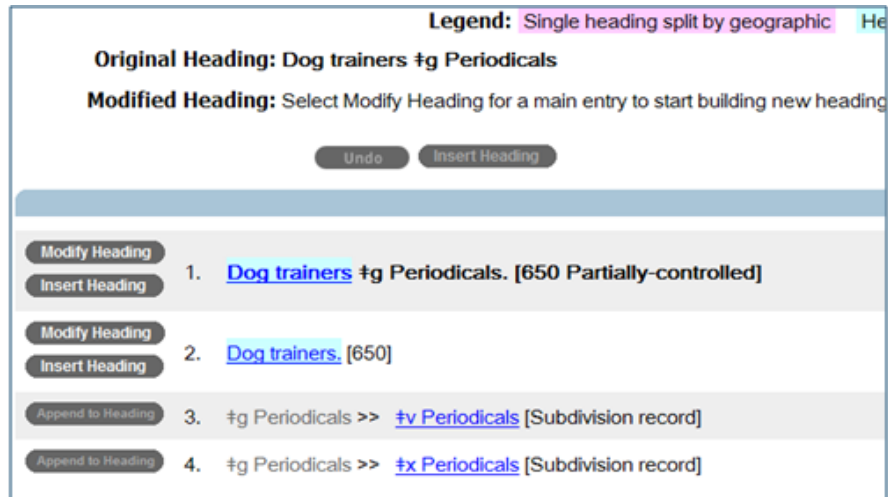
Legend: Single heading split by geographic He

Original Heading: Dog trainers ǂg Periodicals

Modified Heading: Select Modify Heading for a main entry to start building new heading

Undo Insert Heading

Modify Heading
Insert Heading
1. Dog trainers ǂg Periodicals. [650 Partially-controlled]

Modify Heading
Insert Heading
2. Dog trainers. [650]

Append to Heading 3. ǂg Periodicals >> ǂv Periodicals [Subdivision record]

Append to Heading 4. ǂg Periodicals >> ǂx Periodicals [Subdivision record]